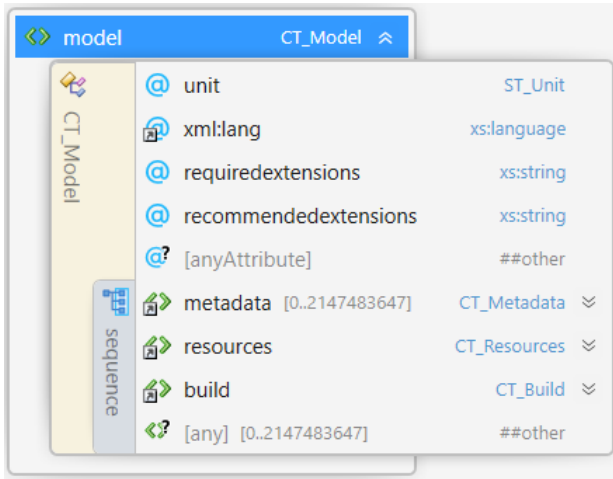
model CT_Model

CT_Model

unit ST_Unit

xml:lang xs:language

requiredextensions xs:string

recommendedextensions xs:string

[anyAttribute] ##other

sequence

metadata [0..2147483647] CT_Metadata

resources CT_Resources

build CT_Build

[any] [0..2147483647] ##other